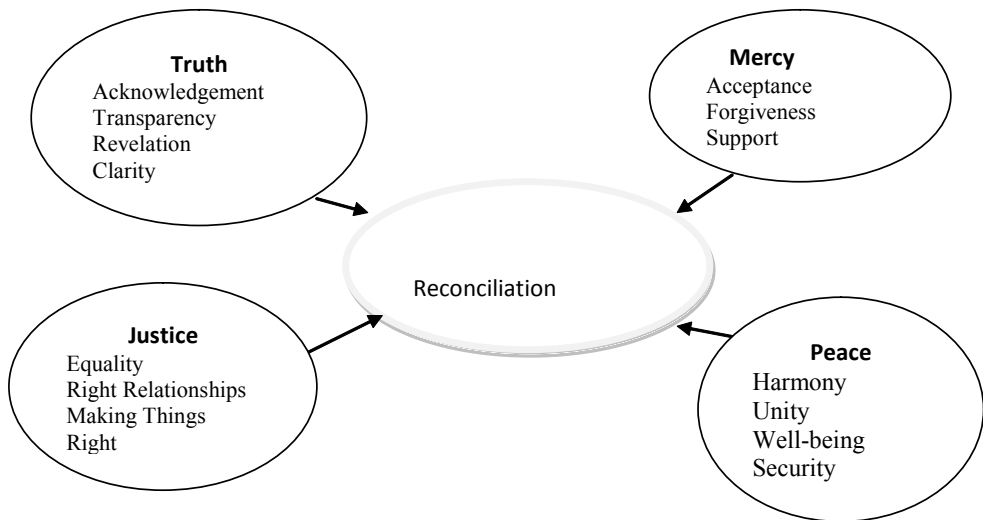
Truth
Acknowledgement
Transparency
Revelation
Clarity

Mercy
Acceptance
Forgiveness
Support

Reconciliation

Justice
Equality
Right Relationships
Making Things
Right

Peace
Harmony
Unity
Well-being
Security